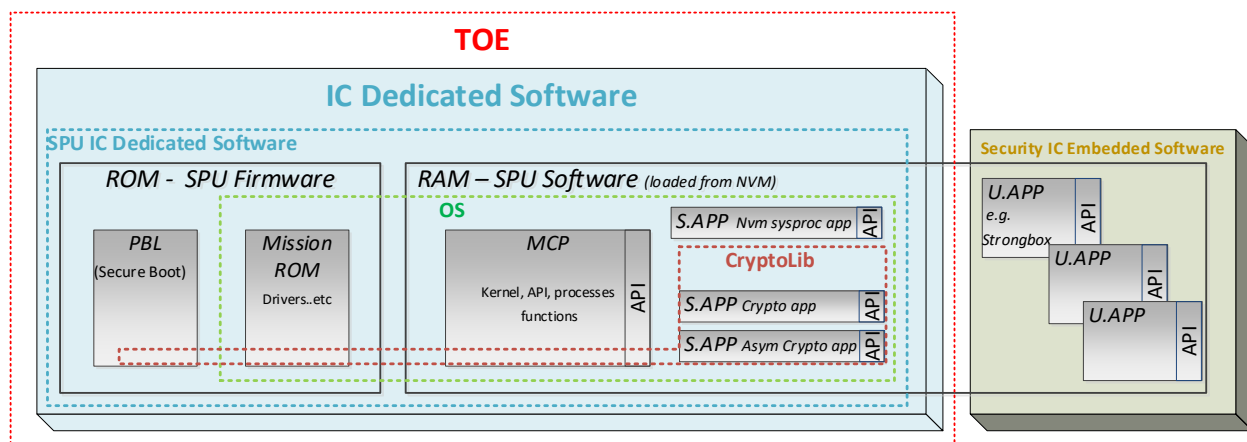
TOE

IC Dedicated Software

SPU IC Dedicated Software

ROM - SPU Firmware

PBL
(Secure Boot)

Mission ROM
Drivers..etc

RAM – SPU Software (loaded from NVM)

OS

MCP
Kernel, API, processes functions
API

S.APP Nvm sysproc app API

CryptoLib

S.APP Crypto app API

S.APP Asym Crypto app API

Security IC Embedded Software

U.APP
e.g. Strongbox
API

U.APP
API

U.APP
API